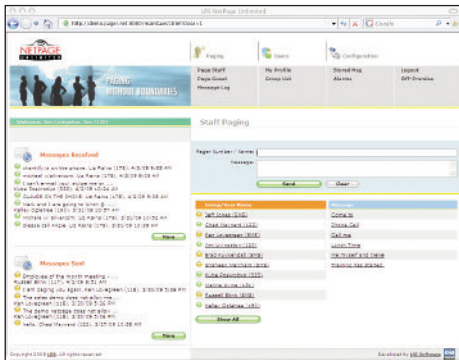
UIS NetPage Unlimited

http://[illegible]

Google

NETPAGE UNLIMITED

Paging

Users

Configuration

Page Staff
Page Guest
Message Log

My Profile
Group List

Stored Msg
Alarms

Logout
Off-Premise

PAGING WITHOUT BOUNDARIES

Welcome, Ben Livingston, Nov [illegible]

Messages Received

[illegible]

New

Messages Sent

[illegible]

New

Staff Paging

Pager Number / Name:

Message:

Send

Clear

| Group/User Name | Message |
|---|---|
| Jeff Doss (240) | Come in |
| Chad Weinert (122) | Phone Call |
| Ben Livingston (88) | Call me |
| Jim Livingston (120) | Lunch Time |
| Brad Hufstetler (298) | Re: myself and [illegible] |
| Andrew Weinert (345) | Meeting has started |
| Kuka Desmond (323) | |
| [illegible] | |
| Russell Birk (458) | |
| Kelley Ogletree (190) | |

Show All

Copyright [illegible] UIS. All rights reserved.

Developed by UIS Software